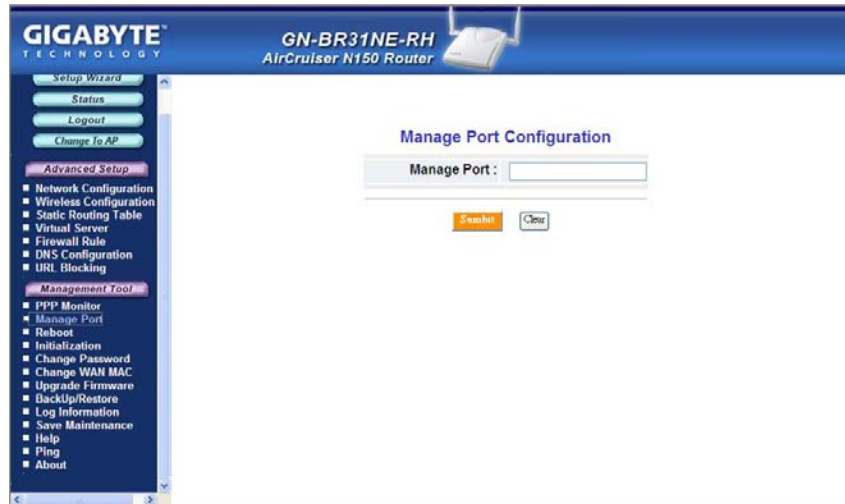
GIGABYTE™
TECHNOLOGY

GN-BR31NE-RH
AirCruiser N150 Router

Setup Wizard
Status
Logout
Change To AP

Advanced Setup
Network Configuration
Wireless Configuration
Static Routing Table
Virtual Server
Firewall Rule
DNS Configuration
URL Blocking

Management Tool
PPP Monitor
Manage Port
Reboot
Initialization
Change Password
Change WAN MAC
Upgrade Firmware
BackUp/Restore
Log Information
Save Maintenance
Help
Ping
About

Manage Port Configuration

Manage Port :

Submit
Clear